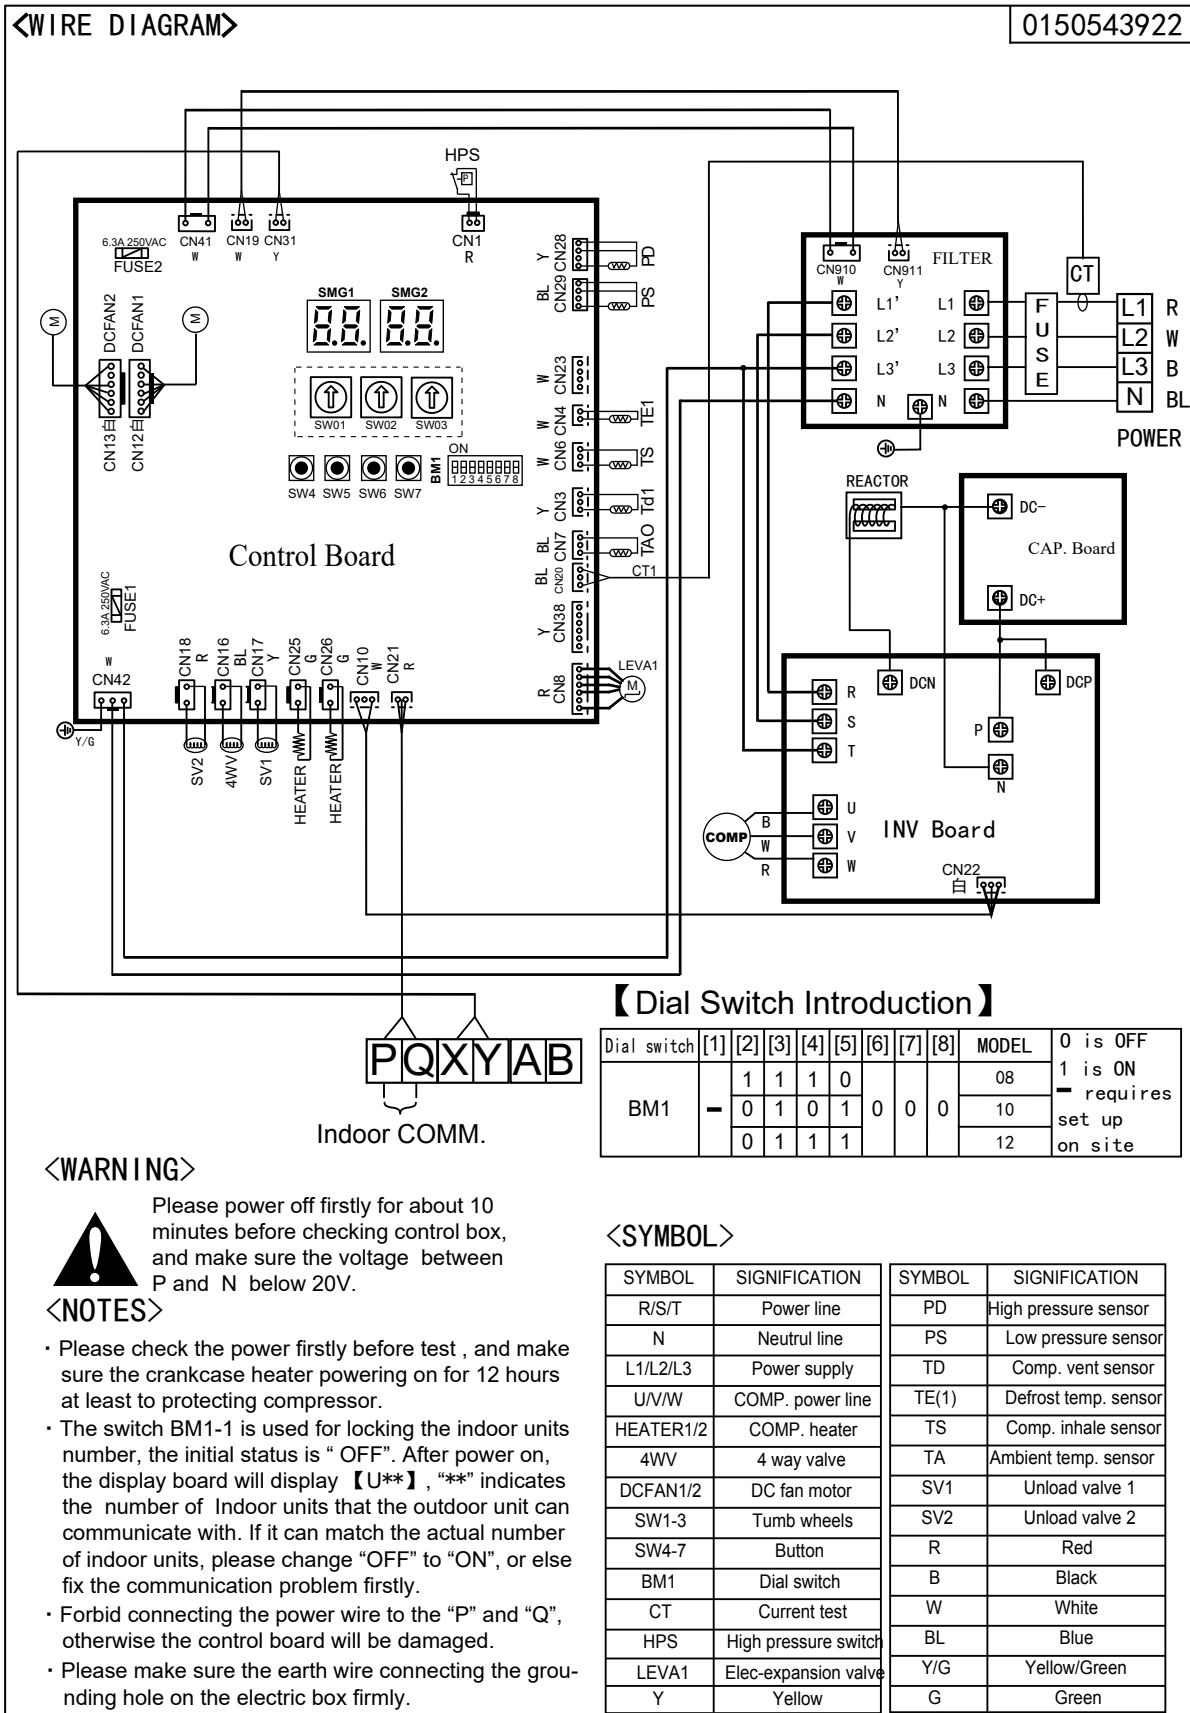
<WIRE DIAGRAM>

0150543922

HPS

CN41 W
CN19 W
CN31 Y
CN1 R
6.3A 250VAC
FUSE2
Y CN28 PD
BL CN29 PS
SMG1
SMG2
DCFAN2
DCFAN1
CN13白
CN12白
W CN23
W CN4 TE1
W CN6 TS
Y CN3 Td1
BL CN7 TAO
BL CN20 CT1
Y CN38
R CN8 LEVA1
SW01 SW02 SW03
ON
BM1
12345678
SW4 SW5 SW6 SW7
Control Board
6.3A 250VAC
FUSE1
W
CN42
Y/G
CN18 R
CN16 BL
CN17 Y
CN25 G
CN26 G
CN10 W
CN21 R
SV2 4WV SV1 HEATER HEATER

CN910 W
CN911 Y
FILTER
CT
L1' L1
L2' L2
L3' L3
N N
F U S E
L1 R
L2 W
L3 B
N BL
POWER
REACTOR
DC−
CAP. Board
DC+
DCN
DCP
R
S
T
P
N
U
V
W
COMP
B
W
R
INV Board
CN22 白

PQXYAB
Indoor COMM.

【Dial Switch Introduction】

| Dial switch | [1] | [2] | [3] | [4] | [5] | [6] | [7] | [8] | MODEL | 0 is OFF 1 is ON ━ requires set up on site |
|---|---|---|---|---|---|---|---|---|---|---|
| BM1 | ━ | 1 | 1 | 1 | 0 | 0 | 0 | 0 | 08 | |
| | | 0 | 1 | 0 | 1 | | | | 10 | |
| | | 0 | 1 | 1 | 1 | | | | 12 | |

<WARNING>
Please power off firstly for about 10 minutes before checking control box, and make sure the voltage between P and N below 20V.

<NOTES>
· Please check the power firstly before test , and make sure the crankcase heater powering on for 12 hours at least to protecting compressor.
· The switch BM1-1 is used for locking the indoor units number, the initial status is " OFF". After power on, the display board will display 【U**】, "**" indicates the number of Indoor units that the outdoor unit can communicate with. If it can match the actual number of indoor units, please change "OFF" to "ON", or else fix the communication problem firstly.
· Forbid connecting the power wire to the "P" and "Q", otherwise the control board will be damaged.
· Please make sure the earth wire connecting the grounding hole on the electric box firmly.

<SYMBOL>

| SYMBOL | SIGNIFICATION |
|---|---|
| R/S/T | Power line |
| N | Neutrul line |
| L1/L2/L3 | Power supply |
| U/V/W | COMP. power line |
| HEATER1/2 | COMP. heater |
| 4WV | 4 way valve |
| DCFAN1/2 | DC fan motor |
| SW1-3 | Tumb wheels |
| SW4-7 | Button |
| BM1 | Dial switch |
| CT | Current test |
| HPS | High pressure switch |
| LEVA1 | Elec-expansion valve |
| Y | Yellow |

| SYMBOL | SIGNIFICATION |
|---|---|
| PD | High pressure sensor |
| PS | Low pressure sensor |
| TD | Comp. vent sensor |
| TE(1) | Defrost temp. sensor |
| TS | Comp. inhale sensor |
| TA | Ambient temp. sensor |
| SV1 | Unload valve 1 |
| SV2 | Unload valve 2 |
| R | Red |
| B | Black |
| W | White |
| BL | Blue |
| Y/G | Yellow/Green |
| G | Green |